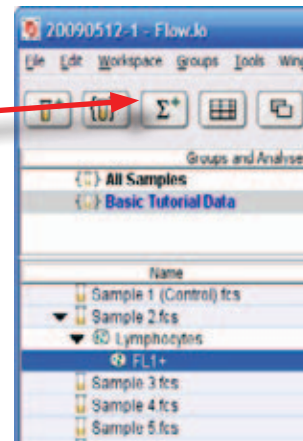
20090512-1 - FlowJo

File Edit Workspace Groups Tools Wing

Σ+

Groups and Analyse

All Samples

Basic Tutorial Data

Name

Sample 1 (Control).fcs

Sample 2.fcs

Lymphocytes

FL1+

Sample 3.fcs

Sample 4.fcs

Sample 5.fcs